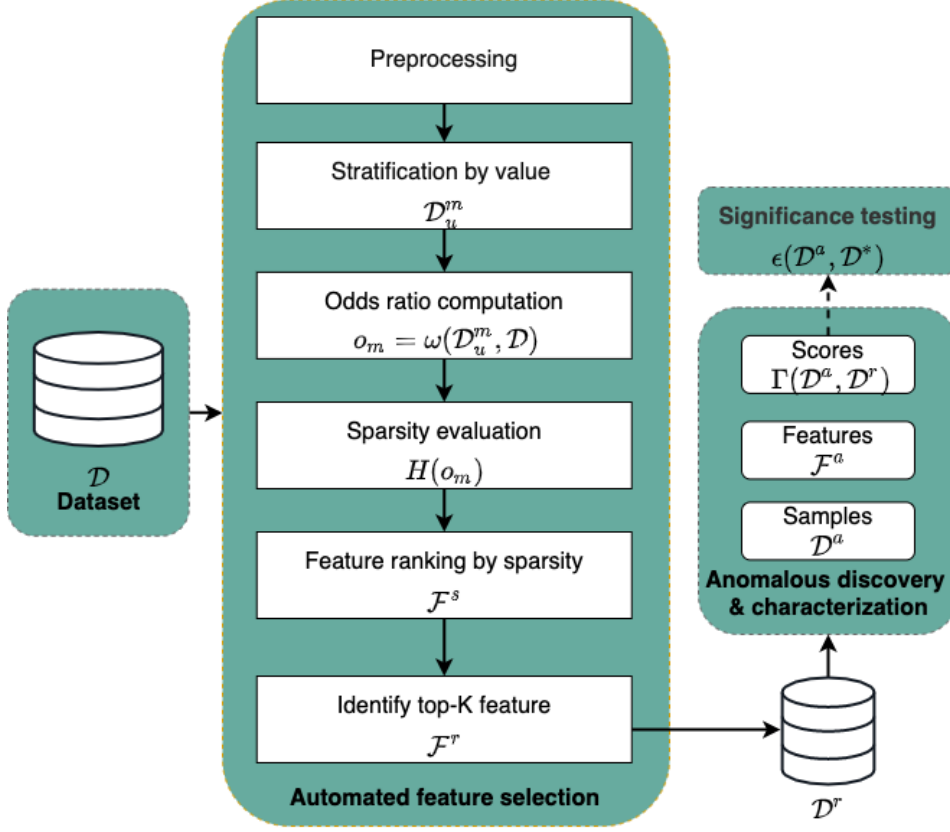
$\mathcal{D}$
Dataset

Preprocessing

Stratification by value
$\mathcal{D}_u^m$

Odds ratio computation
$o_m = \omega(\mathcal{D}_u^m, \mathcal{D})$

Sparsity evaluation
$H(o_m)$

Feature ranking by sparsity
$\mathcal{F}^s$

Identify top-K feature
$\mathcal{F}^r$

Automated feature selection

$\mathcal{D}^r$

Significance testing
$\epsilon(\mathcal{D}^a, \mathcal{D}^*)$

Scores
$\Gamma(\mathcal{D}^a, \mathcal{D}^r)$

Features
$\mathcal{F}^a$

Samples
$\mathcal{D}^a$

Anomalous discovery & characterization